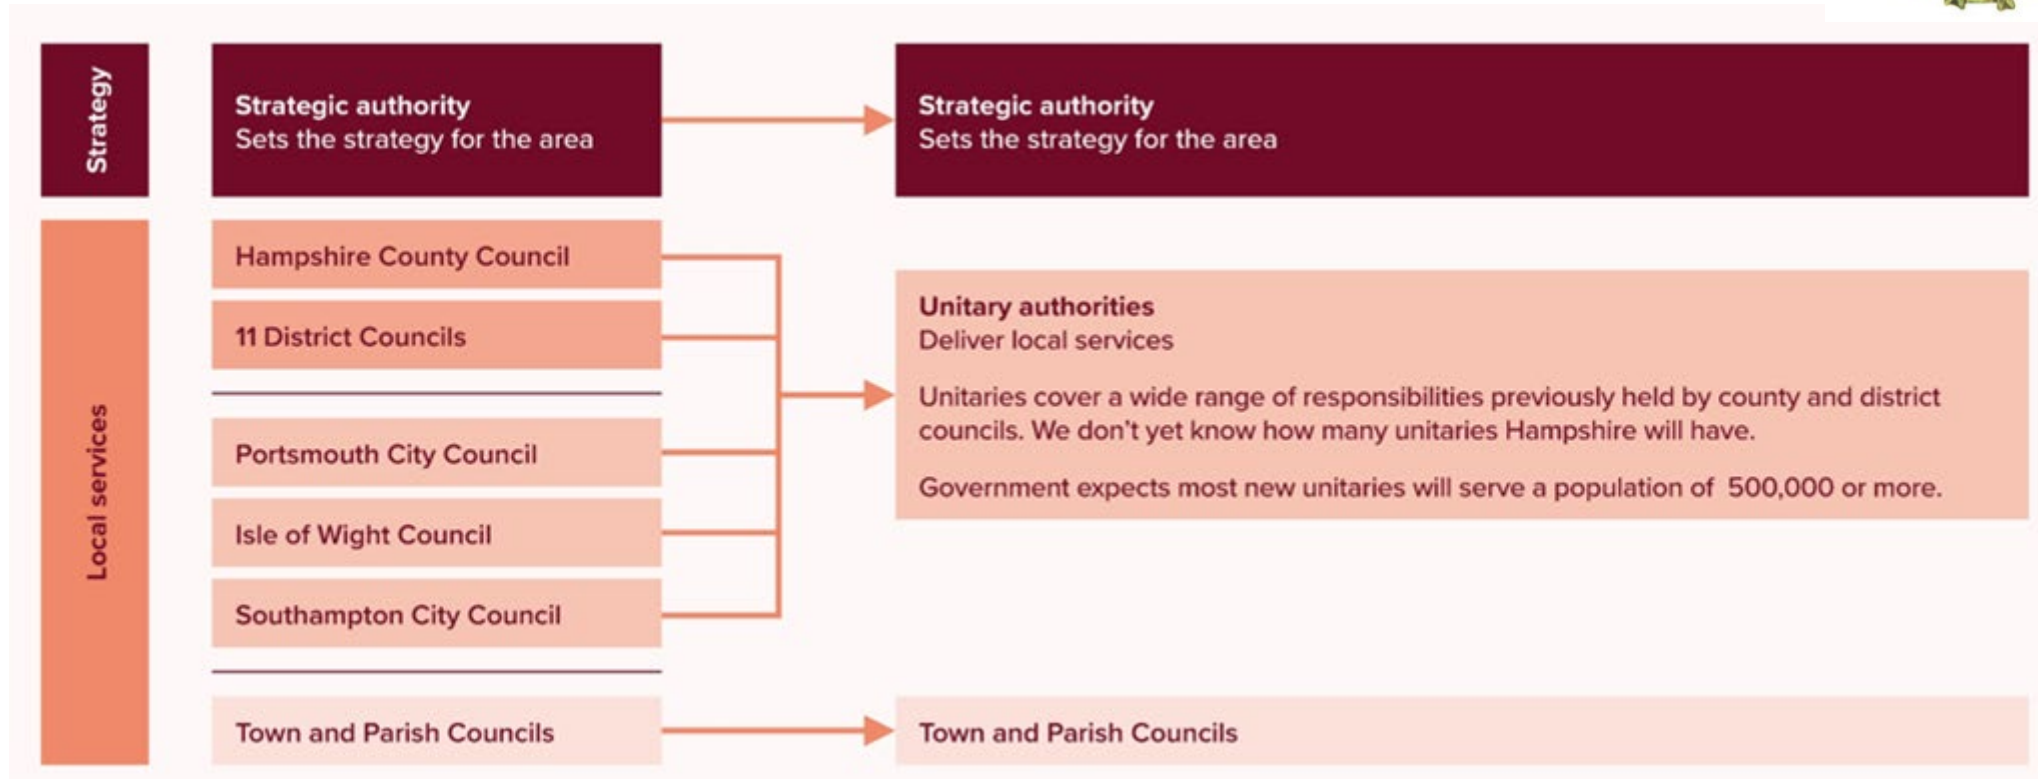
Strategy

Strategic authority
Sets the strategy for the area

Strategic authority
Sets the strategy for the area

Local services

Hampshire County Council

11 District Councils

Portsmouth City Council

Isle of Wight Council

Southampton City Council

Unitary authorities
Deliver local services

Unitaries cover a wide range of responsibilities previously held by county and district councils. We don't yet know how many unitaries Hampshire will have.

Government expects most new unitaries will serve a population of 500,000 or more.

Town and Parish Councils

Town and Parish Councils